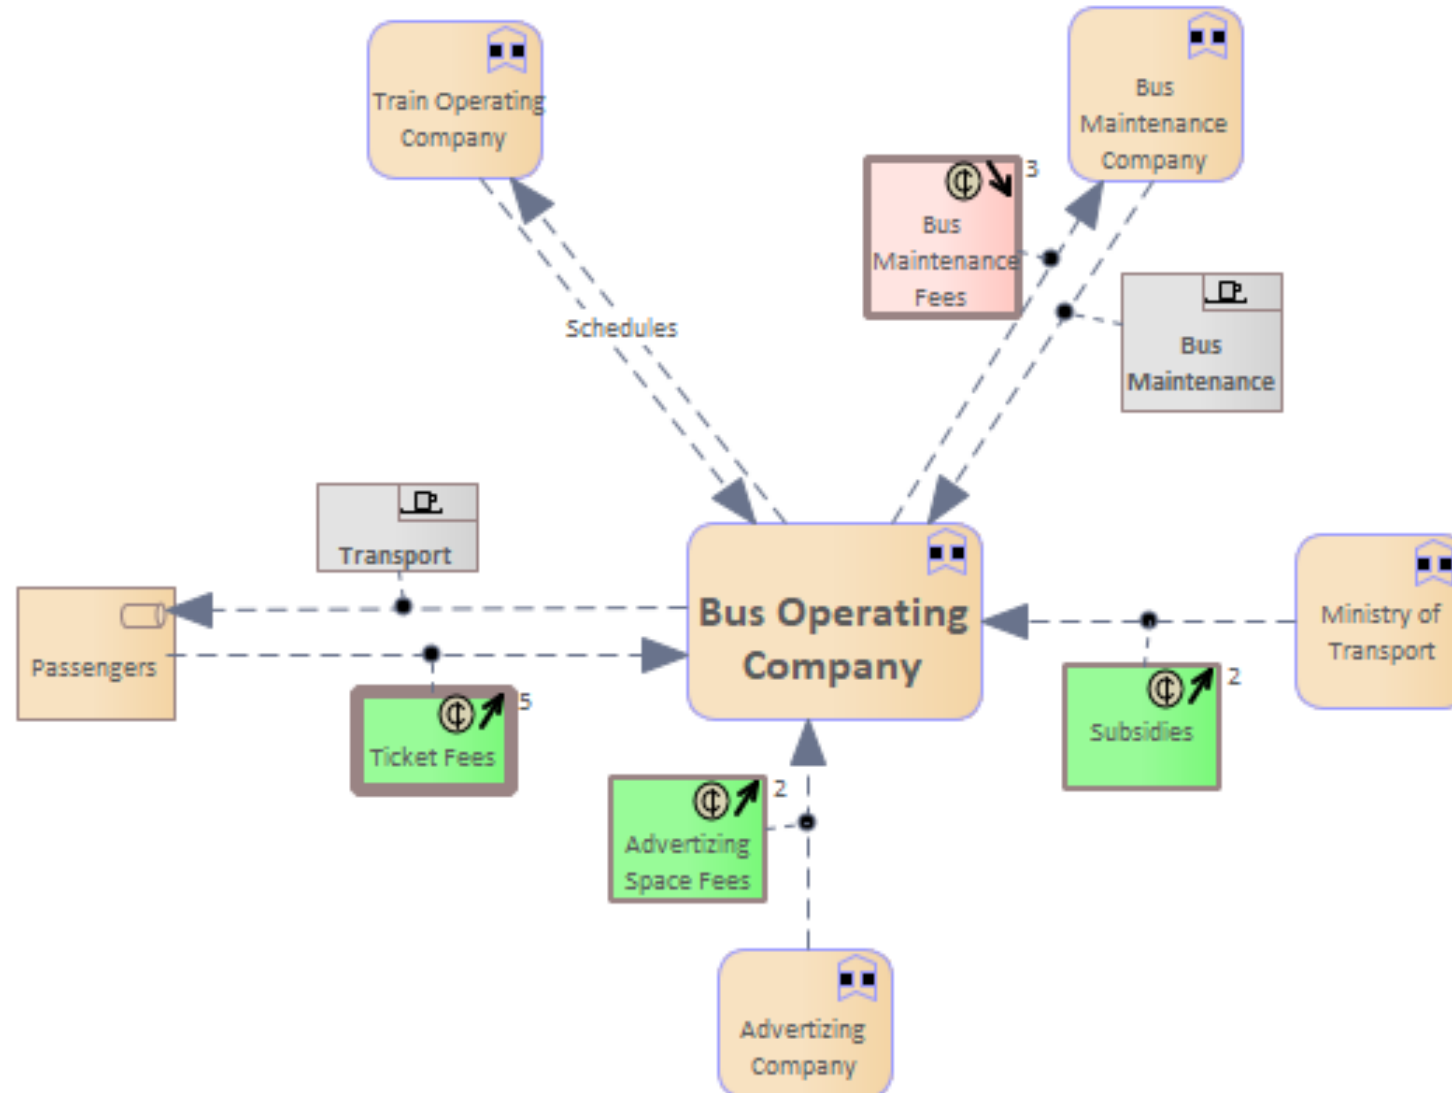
Train Operating Company

Bus Maintenance Company

Bus Maintenance Fees

3

Schedules

Bus Maintenance

Transport

Passengers

Bus Operating Company

Ministry of Transport

Ticket Fees

5

Subsidies

2

Advertizing Space Fees

2

Advertizing Company